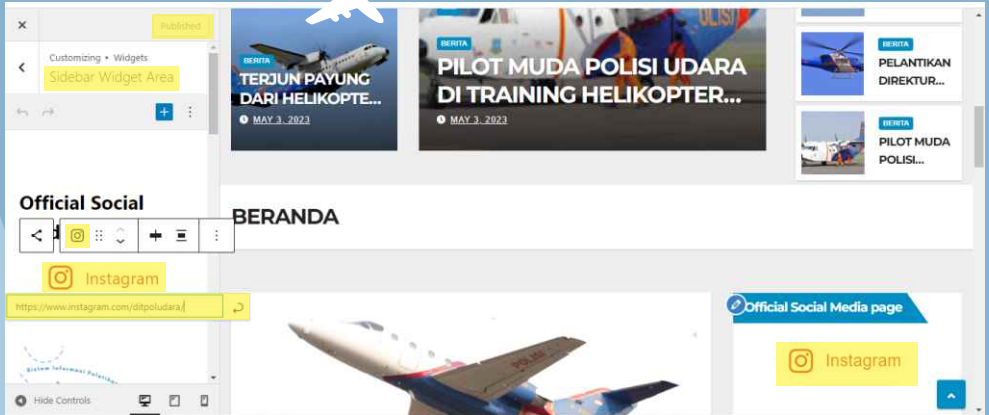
Published

Customizing • Widgets
Sidebar Widget Area

Official Social

Instagram

https://www.instagram.com/ditpoludara/

Hide Controls

BERITA
TERJUN PAYUNG DARI HELIKOPTE...
MAY 3, 2023

BERITA
PILOT MUDA POLISI UDARA DI TRAINING HELIKOPTER...
MAY 3, 2023

BERITA
PELANTIKAN DIREKTUR...

BERITA
PILOT MUDA POLISI...

BERANDA

Official Social Media page

Instagram